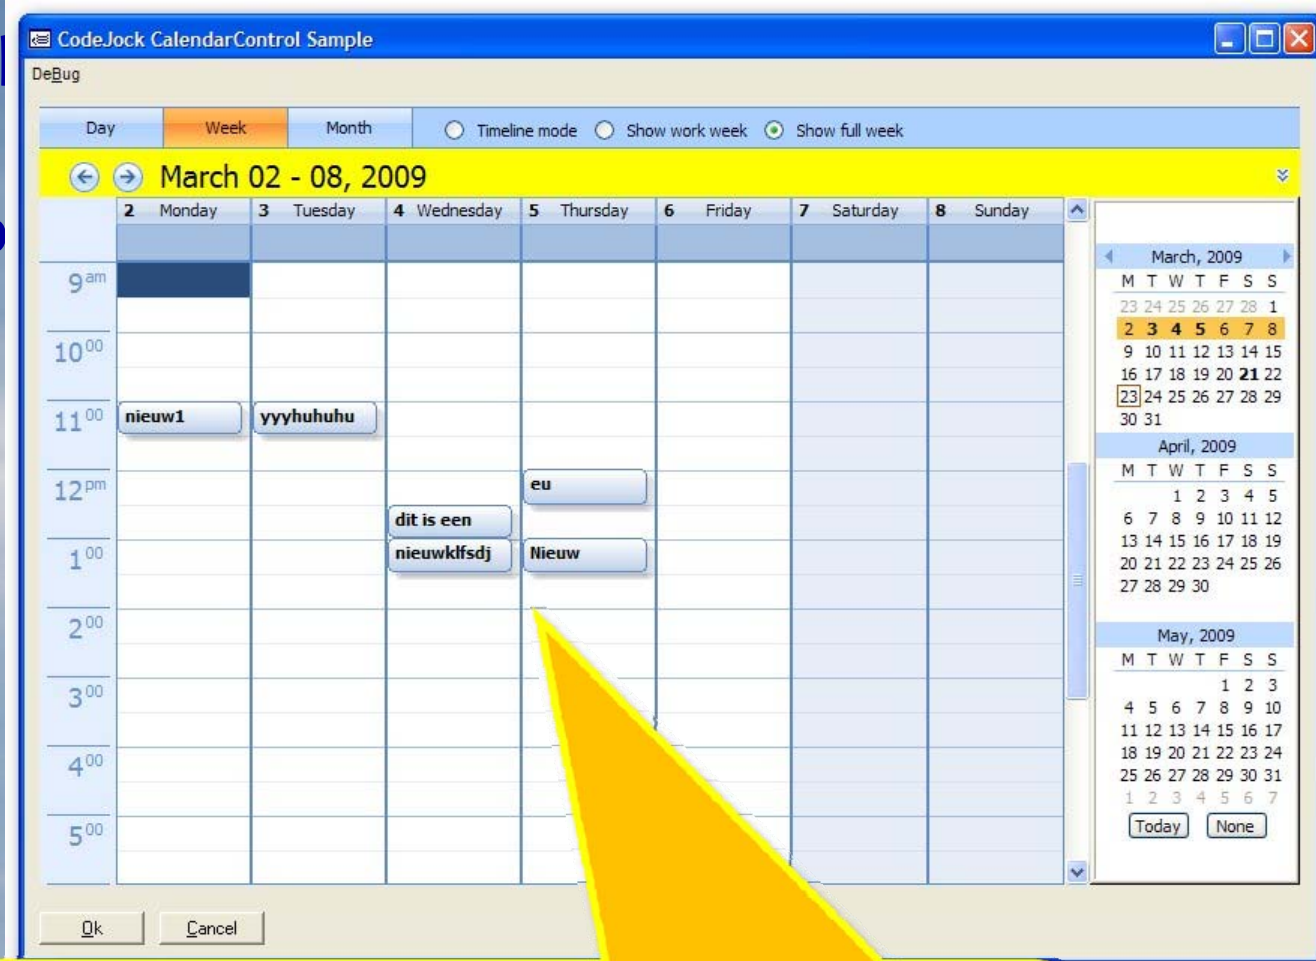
CodeJock CalendarControl Sample

DeBug

Day Week Month

Timeline mode Show work week Show full week

March 02 - 08, 2009

| | 2 Monday | 3 Tuesday | 4 Wednesday | 5 Thursday | 6 Friday | 7 Saturday | 8 Sunday |
|---|---|---|---|---|---|---|---|
| $9^{am}$ | | | | | | | |
| $10^{00}$ | | | | | | | |
| $11^{00}$ | nieuw1 | yyyhuhuhu | | | | | |
| $12^{pm}$ | | | dit is een | eu | | | |
| $1^{00}$ | | | nieuwklfsdj | Nieuw | | | |
| $2^{00}$ | | | | | | | |
| $3^{00}$ | | | | | | | |
| $4^{00}$ | | | | | | | |
| $5^{00}$ | | | | | | | |

March, 2009
M T W T F S S
23 24 25 26 27 28 1
2 3 4 5 6 7 8
9 10 11 12 13 14 15
16 17 18 19 20 21 22
23 24 25 26 27 28 29
30 31

April, 2009
M T W T F S S
1 2 3 4 5
6 7 8 9 10 11 12
13 14 15 16 17 18 19
20 21 22 23 24 25 26
27 28 29 30

May, 2009
M T W T F S S
1 2 3
4 5 6 7 8 9 10
11 12 13 14 15 16 17
18 19 20 21 22 23 24
25 26 27 28 29 30 31
1 2 3 4 5 6 7

Today None

Ok Cancel